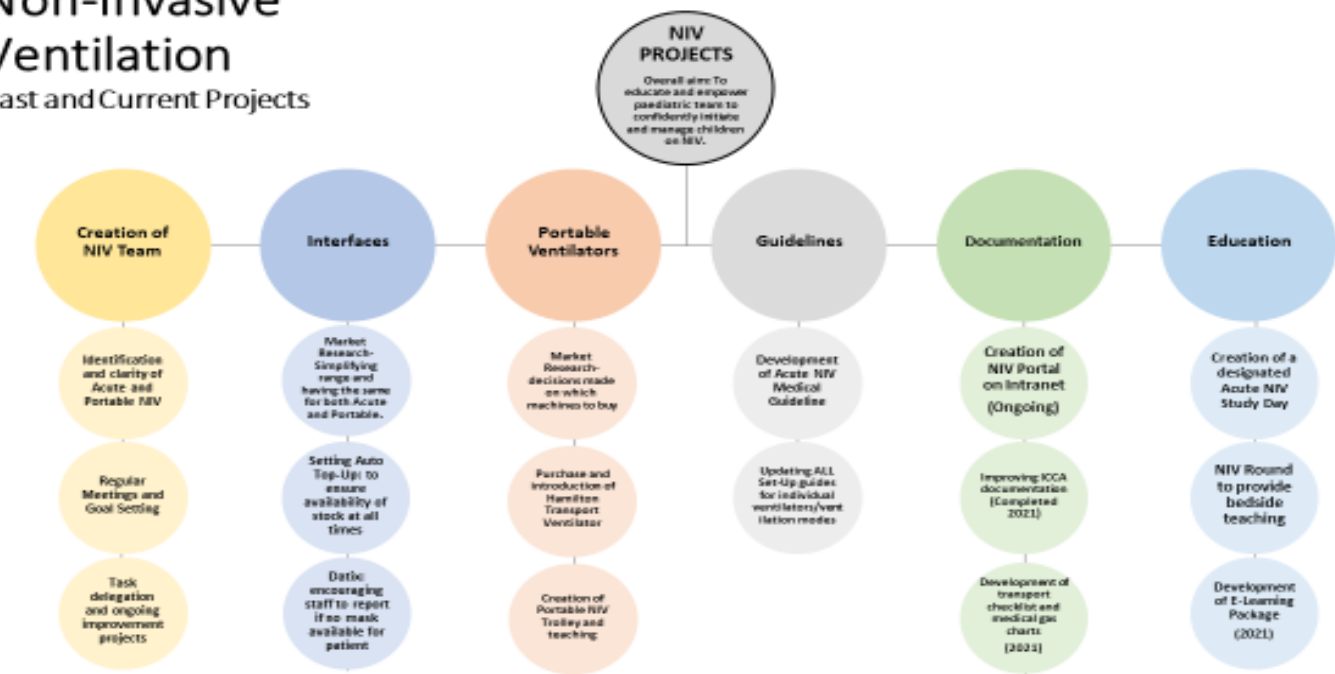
Non-invasive Ventilation
ast and Current Projects

NIV PROJECTS
Overall aim: To educate and empower paediatric team to confidently initiate and manage children on NIV.

Creation of NIV Team

Identification and clarity of Acute and Portable NIV

Regular Meetings and Goal Setting

Task delegation and ongoing improvement projects

Interfaces

Market Research-Simplifying range and having the same for both Acute and Portable.

Setting Auto Top-Up: to ensure availability of stock at all times

Datix: encouraging staff to report if no mask available for patient

Portable Ventilators

Market Research-decisions made on which machines to buy

Purchase and introduction of Hamilton Transport Ventilator

Creation of Portable NIV Trolley and teaching

Guidelines

Development of Acute NIV Medical Guideline

Updating ALL Set-Up guides for individual ventilators/ventilation modes

Documentation

Creation of NIV Portal on Intranet (Ongoing)

Improving ICCA documentation (Completed 2021)

Development of transport checklist and medical gas charts (2021)

Education

Creation of a designated Acute NIV Study Day

NIV Round to provide bedside teaching

Development of E-Learning Package (2021)